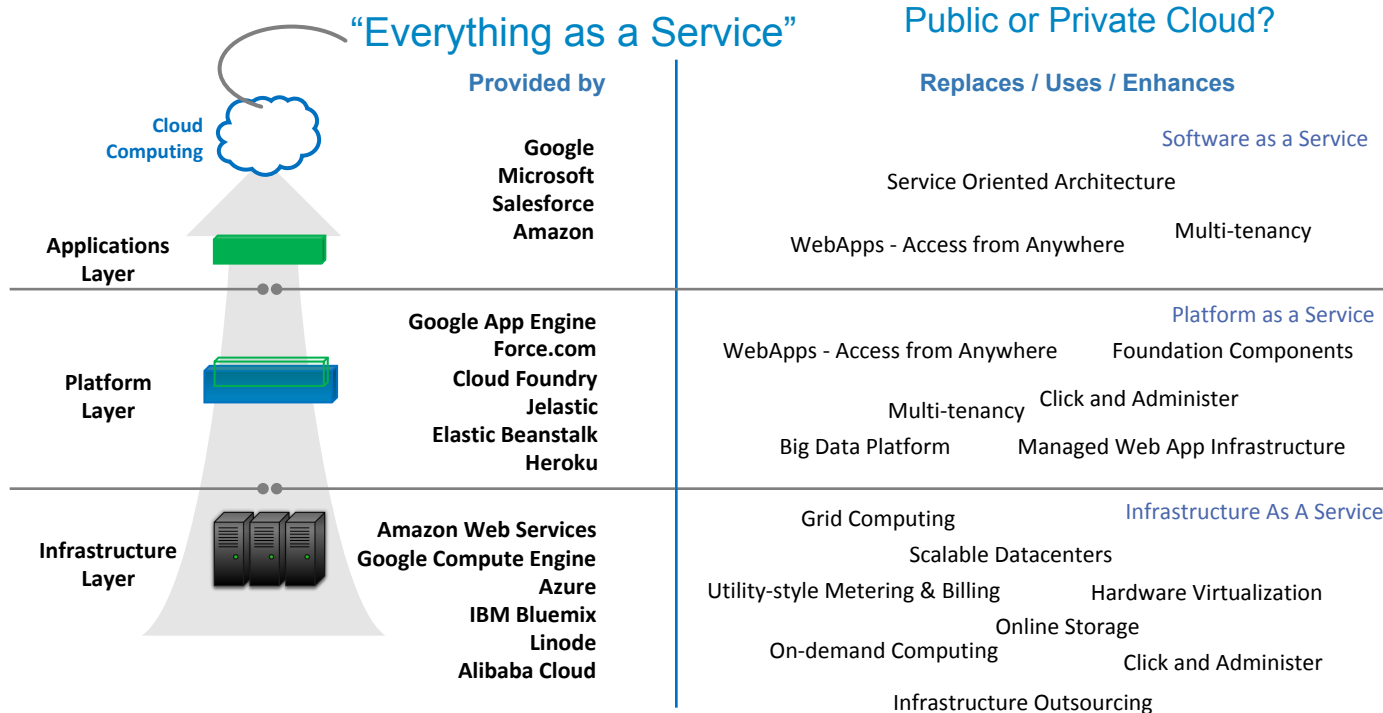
"Everything as a Service"

Public or Private Cloud?

Cloud Computing

Provided by

Replaces / Uses / Enhances

Applications Layer

Google
Microsoft
Salesforce
Amazon

Software as a Service

Service Oriented Architecture

WebApps - Access from Anywhere

Multi-tenancy

Platform Layer

Google App Engine
Force.com
Cloud Foundry
Jelastic
Elastic Beanstalk
Heroku

Platform as a Service

WebApps - Access from Anywhere

Foundation Components

Multi-tenancy

Click and Administer

Big Data Platform

Managed Web App Infrastructure

Infrastructure Layer

Amazon Web Services
Google Compute Engine
Azure
IBM Bluemix
Linode
Alibaba Cloud

Grid Computing

Infrastructure As A Service

Scalable Datacenters

Utility-style Metering & Billing

Hardware Virtualization

Online Storage

On-demand Computing

Click and Administer

Infrastructure Outsourcing